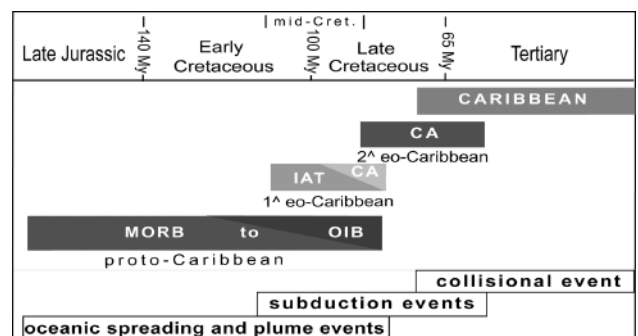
| mid-Cret. |

Late Jurassic

140 My

Early Cretaceous

100 My

Late Cretaceous

65 My

Tertiary

CARIBBEAN

CA

2^ eo-Caribbean

IAT CA

1^ eo-Caribbean

MORB to OIB

proto-Caribbean

collisional event

subduction events

oceanic spreading and plume events